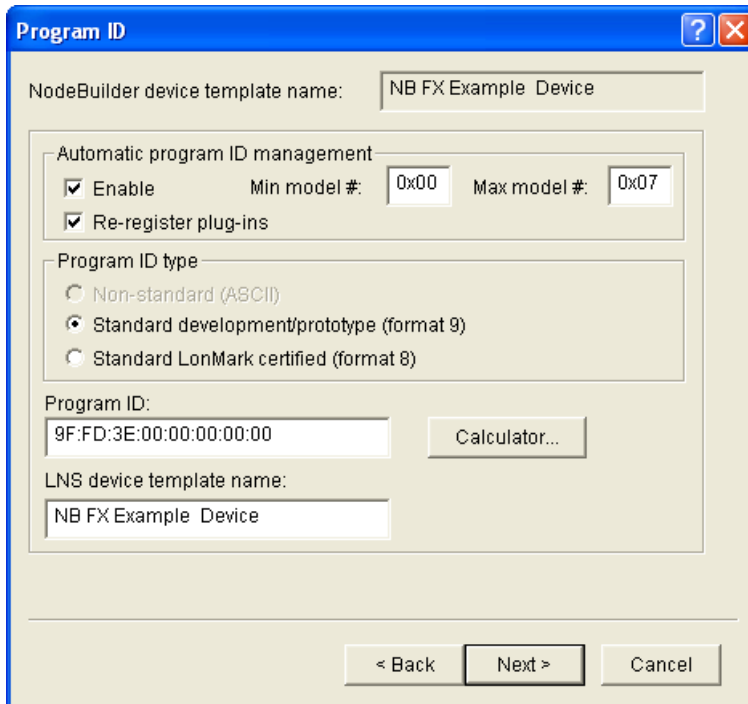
Program ID

?

X

NodeBuilder device template name: NB FX Example Device

Automatic program ID management

Enable

Min model #: 0x00

Max model #: 0x07

Re-register plug-ins

Program ID type

Non-standard (ASCII)

Standard development/prototype (format 9)

Standard LonMark certified (format 8)

Program ID:

9F:FD:3E:00:00:00:00:00

Calculator...

LNS device template name:

NB FX Example Device

< Back

Next >

Cancel